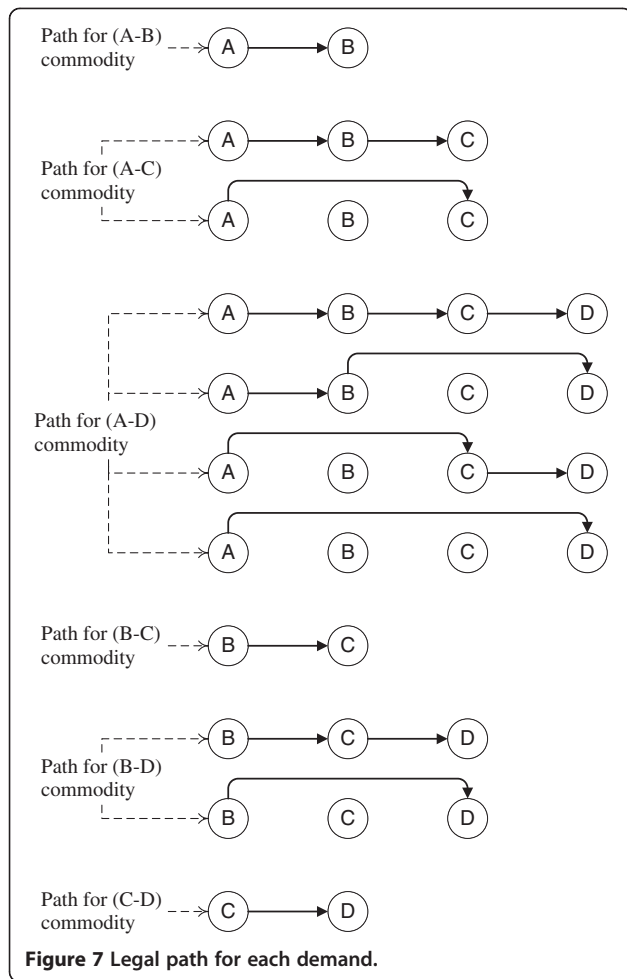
Path for (A-B) commodity

A

B

A

B

C

Path for (A-C) commodity

A

B

C

A

B

C

D

A

B

C

D

Path for (A-D) commodity

A

B

C

D

A

B

C

D

Path for (B-C) commodity

B

C

B

C

D

Path for (B-D) commodity

B

C

D

Path for (C-D) commodity

C

D

**Figure 7 Legal path for each demand.**